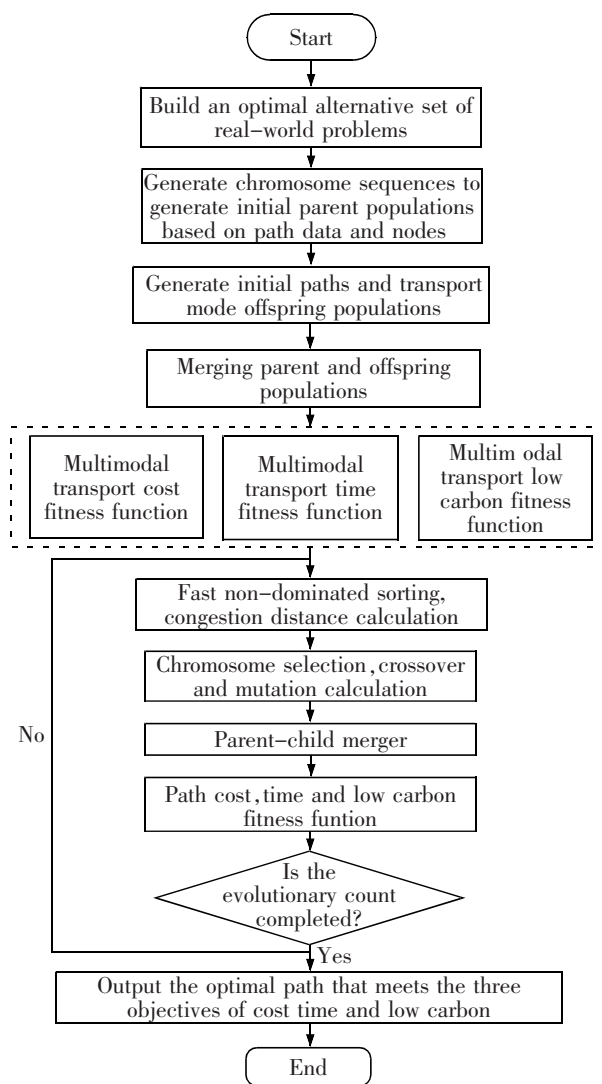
Start

Build an optimal alternative set of real–world problems

Generate chromosome sequences to generate initial parent populations based on path data and nodes

Generate initial paths and transport mode offspring populations

Merging parent and offspring populations

Multimodal transport cost fitness function

Multimodal transport time fitness function

Multim odal transport low carbon fitness function

Fast non–dominated sorting, congestion distance calculation

Chromosome selection, crossover and mutation calculation

No

Parent–child merger

Path cost, time and low carbon fitness funtion

Is the evolutionary count completed?

Yes

Output the optimal path that meets the three objectives of cost time and low carbon

End